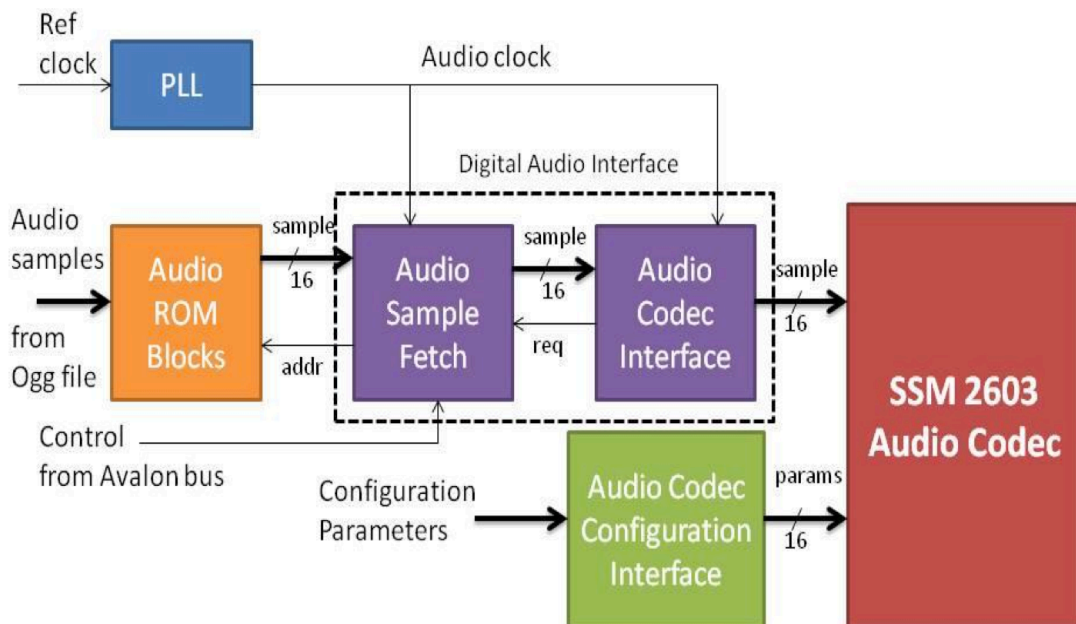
Ref clock

PLL

Audio clock

Digital Audio Interface

Audio samples from Ogg file

Audio ROM Blocks

sample

16

addr

Audio Sample Fetch

sample

16

req

Audio Codec Interface

sample

16

SSM 2603 Audio Codec

Control from Avalon bus

Configuration Parameters

Audio Codec Configuration Interface

params

16